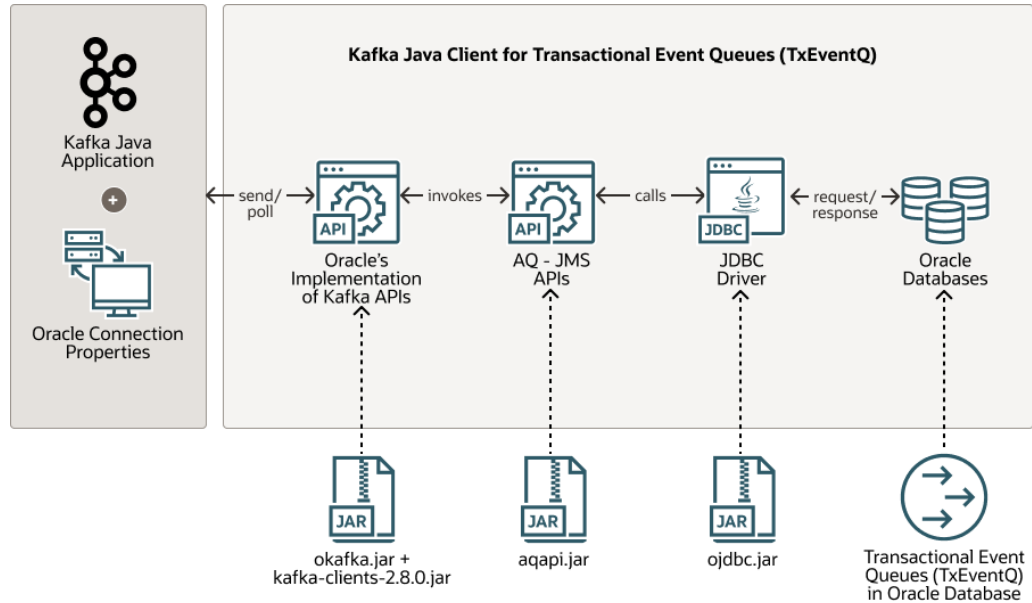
Kafka Java Application

Oracle Connection Properties

Kafka Java Client for Transactional Event Queues (TxEventQ)

send/ poll

API

Oracle's Implementation of Kafka APIs

invokes

API

AQ - JMS APIs

calls

JDBC

JDBC Driver

request/ response

Oracle Databases

JAR

okafka.jar + kafka-clients-2.8.0.jar

JAR

aqapi.jar

JAR

ojdbc.jar

Transactional Event Queues (TxEventQ) in Oracle Database